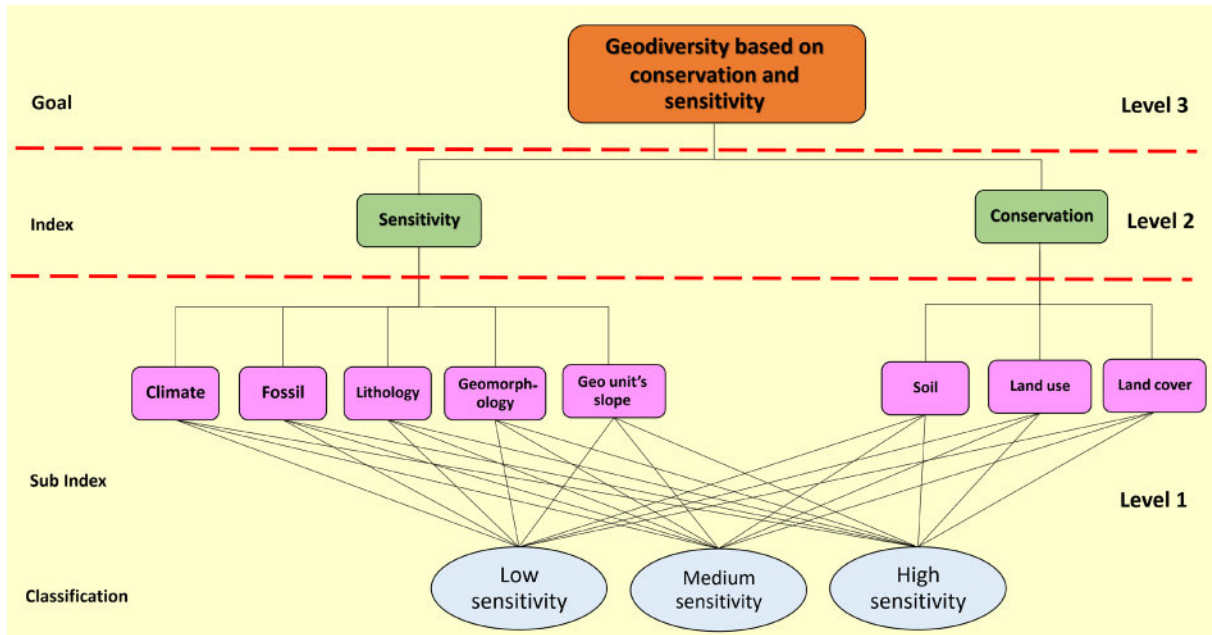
Goal

Geodiversity based on conservation and sensitivity

Level 3

Index

Sensitivity

Conservation

Level 2

Climate

Fossil

Lithology

Geomorphology

Geo unit's slope

Soil

Land use

Land cover

Sub Index

Level 1

Classification

Low sensitivity

Medium sensitivity

High sensitivity